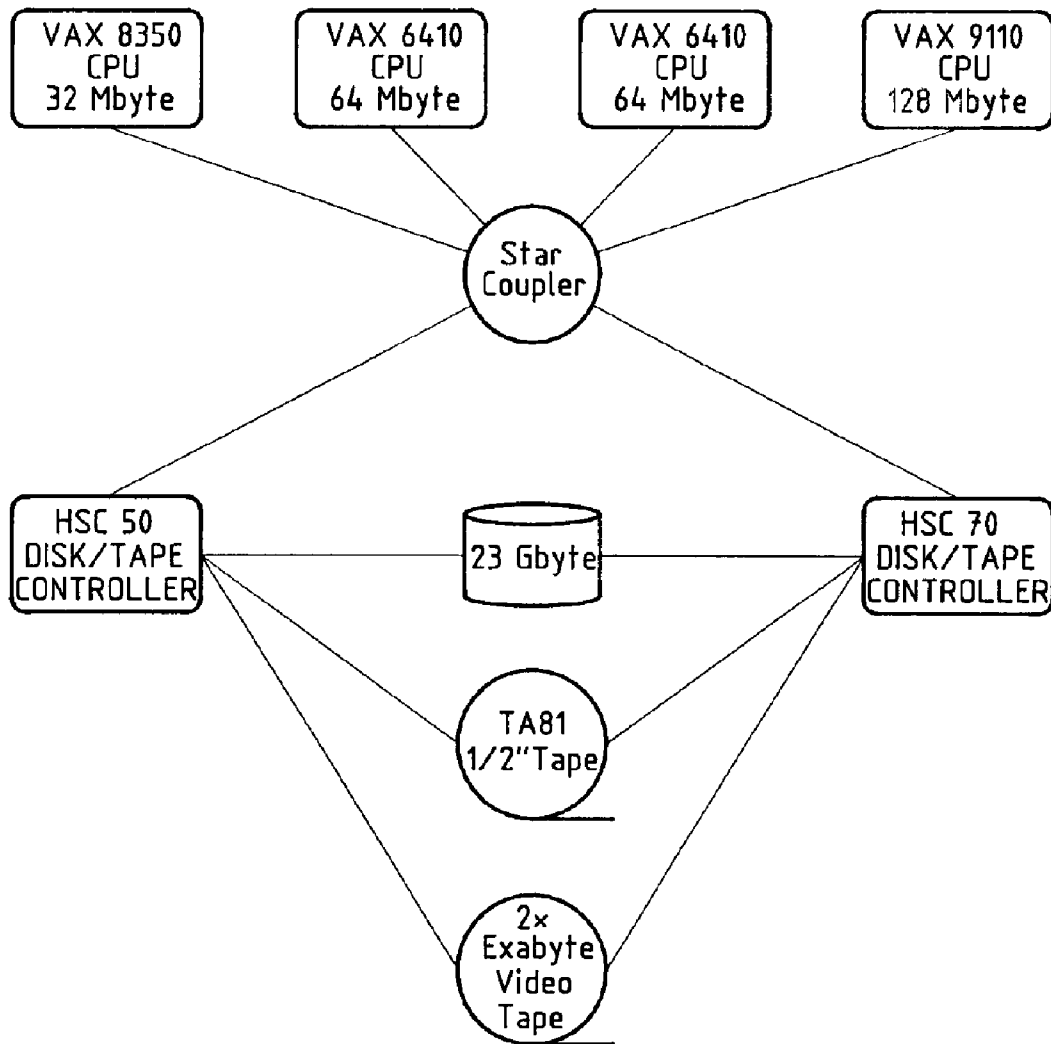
VAX 8350
CPU
32 Mbyte

VAX 6410
CPU
64 Mbyte

VAX 6410
CPU
64 Mbyte

VAX 9110
CPU
128 Mbyte

Star
Coupler

HSC 50
DISK/TAPE
CONTROLLER

23 Gbyte

HSC 70
DISK/TAPE
CONTROLLER

TA81
1/2"Tape

2×
Exabyte
Video
Tape